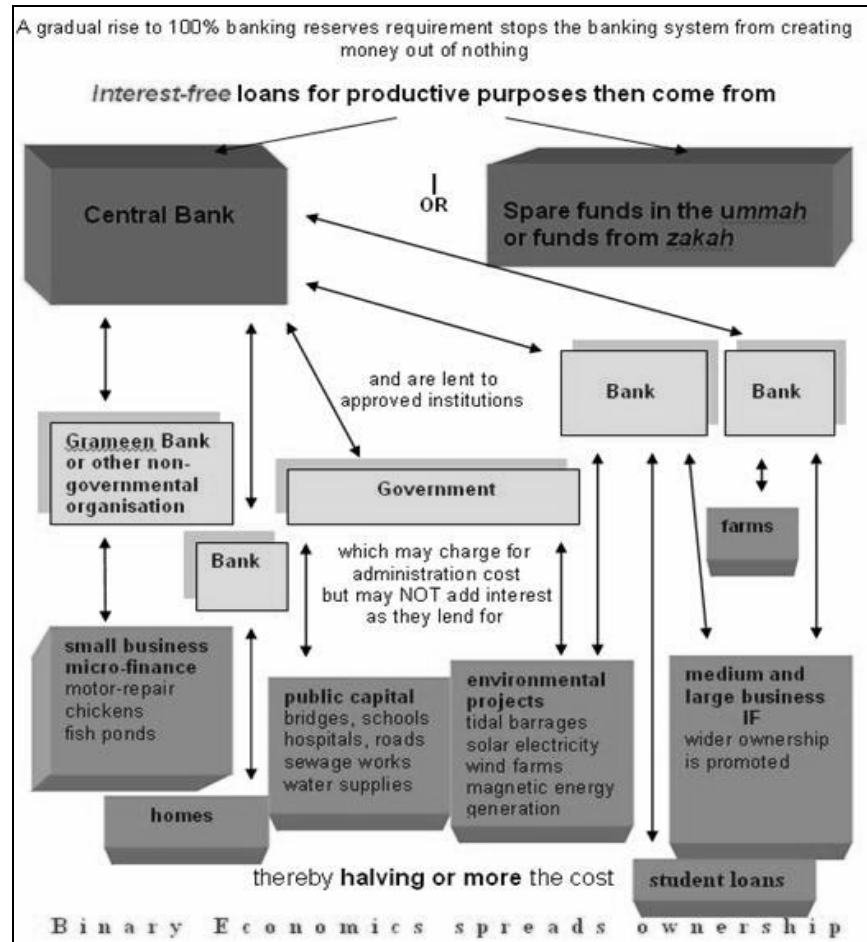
A gradual rise to 100% banking reserves requirement stops the banking system from creating money out of nothing

Interest-free loans for productive purposes then come from

Central Bank

OR

Spare funds in the ummah or funds from zakah

and are lent to approved institutions

Bank

Bank

Grameen Bank or other non-governmental organisation

Government

farms

Bank

which may charge for administration cost but may NOT add interest as they lend for

small business micro-finance
motor-repair
chickens
fish ponds

public capital
bridges, schools
hospitals, roads
sewage works
water supplies

environmental projects
tidal barrages
solar electricity
wind farms
magnetic energy generation

medium and large business
IF
wider ownership is promoted

homes

thereby halving or more the cost

student loans

Binary Economics spreads ownership